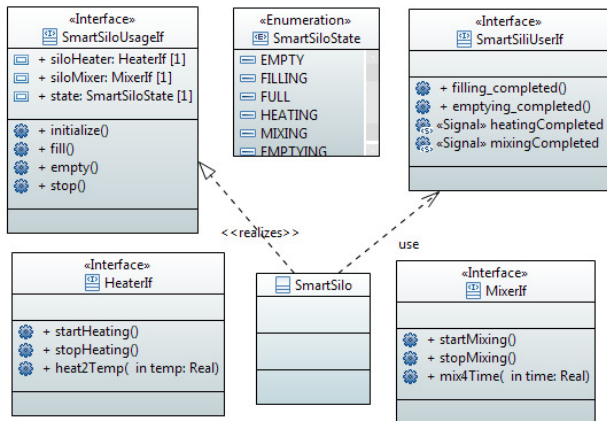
«Interface»
SmartSiloUsageIf
+ siloHeater: HeaterIf [1]
+ siloMixer: MixerIf [1]
+ state: SmartSiloState [1]
+ initialize()
+ fill()
+ empty()
+ stop()

«Enumeration»
SmartSiloState
EMPTY
FILLING
FULL
HEATING
MIXING
EMPTYING

«Interface»
SmartSiliUserIf
+ filling_completed()
+ emptying_completed()
«Signal» heatingCompleted
«Signal» mixingCompleted

<<realizes>>

use

«Interface»
HeaterIf
+ startHeating()
+ stopHeating()
+ heat2Temp( in temp: Real)

SmartSilo

«Interface»
MixerIf
+ startMixing()
+ stopMixing()
+ mix4Time( in time: Real)